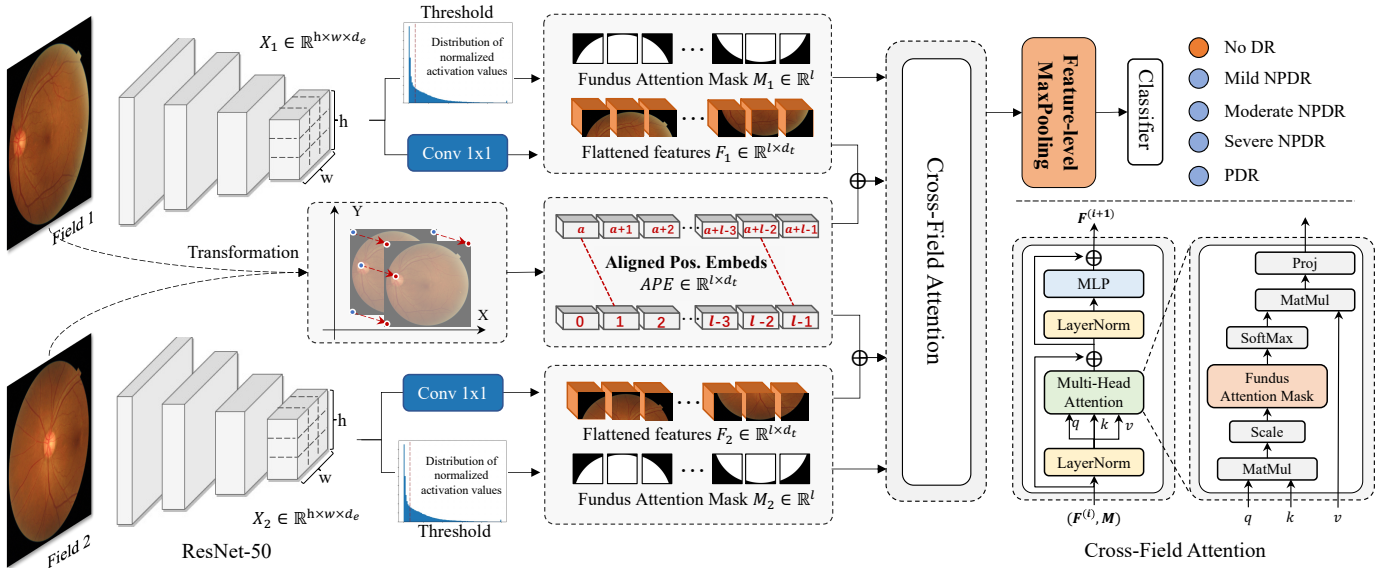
Field 1

$X_1 \in \mathbb{R}^{h \times w \times d_e}$

h

w

Threshold

Distribution of normalized activation values

Fundus Attention Mask $M_1 \in \mathbb{R}^{l}$

Conv 1x1

Flattened features $F_1 \in \mathbb{R}^{l \times d_t}$

Transformation

Y

X

$a$ $a+1$ $a+2$ ... $a+l-3$ $a+l-2$ $a+l-1$

Aligned Pos. Embeds

$APE \in \mathbb{R}^{l \times d_t}$

0 1 2 ... $l$-3 $l$ -2 $l$-1

Field 2

$X_2 \in \mathbb{R}^{h \times w \times d_e}$

h

w

Conv 1x1

Flattened features $F_2 \in \mathbb{R}^{l \times d_t}$

Distribution of normalized activation values

Threshold

Fundus Attention Mask $M_2 \in \mathbb{R}^{l}$

ResNet-50

Cross-Field Attention

Feature-level MaxPooling

Classifier

No DR

Mild NPDR

Moderate NPDR

Severe NPDR

PDR

$\boldsymbol{F}^{(i+1)}$

MLP

LayerNorm

Multi-Head Attention

$q$ $k$ $v$

LayerNorm

$(\boldsymbol{F}^{(i)}, \boldsymbol{M})$

Proj

MatMul

SoftMax

Fundus Attention Mask

Scale

MatMul

$q$ $k$ $v$

Cross-Field Attention